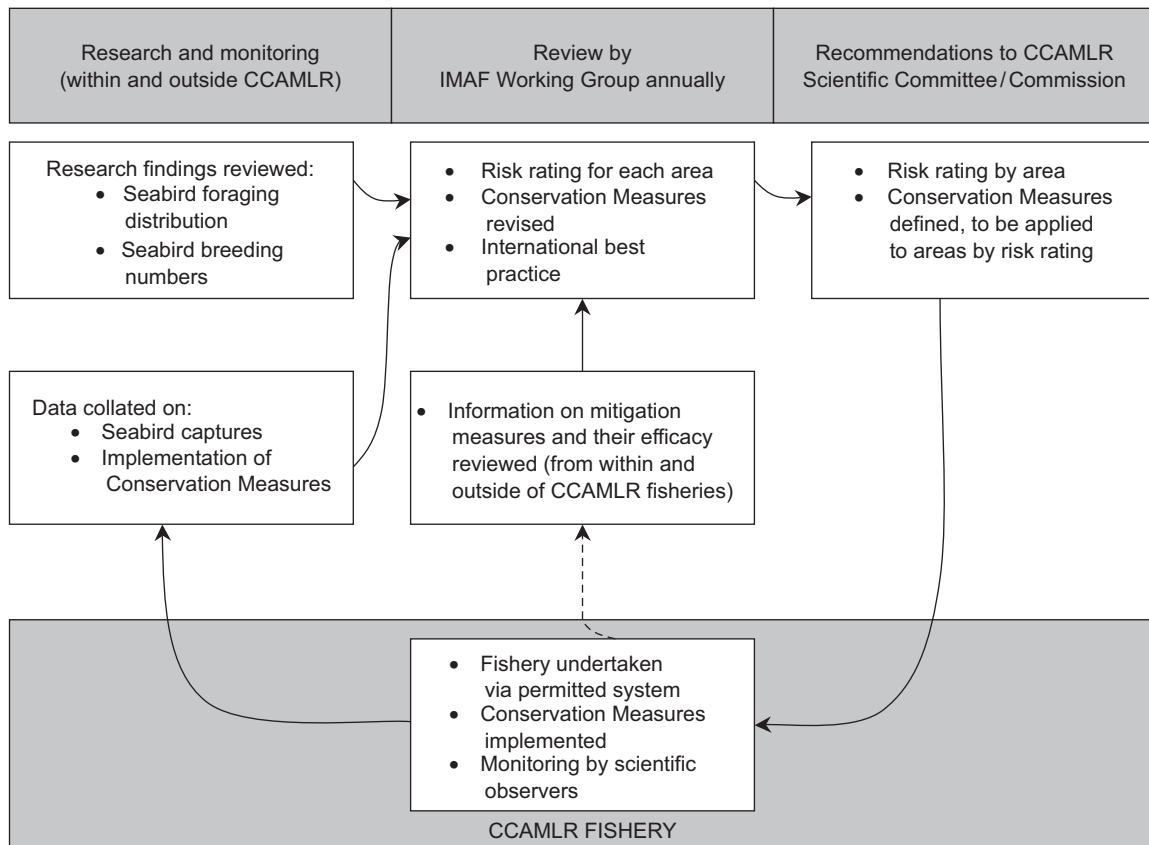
Research and monitoring (within and outside CCAMLR)

Review by IMAF Working Group annually

Recommendations to CCAMLR Scientific Committee/Commission

Research findings reviewed:
- Seabird foraging distribution
- Seabird breeding numbers

- Risk rating for each area
- Conservation Measures revised
- International best practice

- Risk rating by area
- Conservation Measures defined, to be applied to areas by risk rating

Data collated on:
- Seabird captures
- Implementation of Conservation Measures

- Information on mitigation measures and their efficacy reviewed (from within and outside of CCAMLR fisheries)

- Fishery undertaken via permitted system
- Conservation Measures implemented
- Monitoring by scientific observers

CCAMLR FISHERY